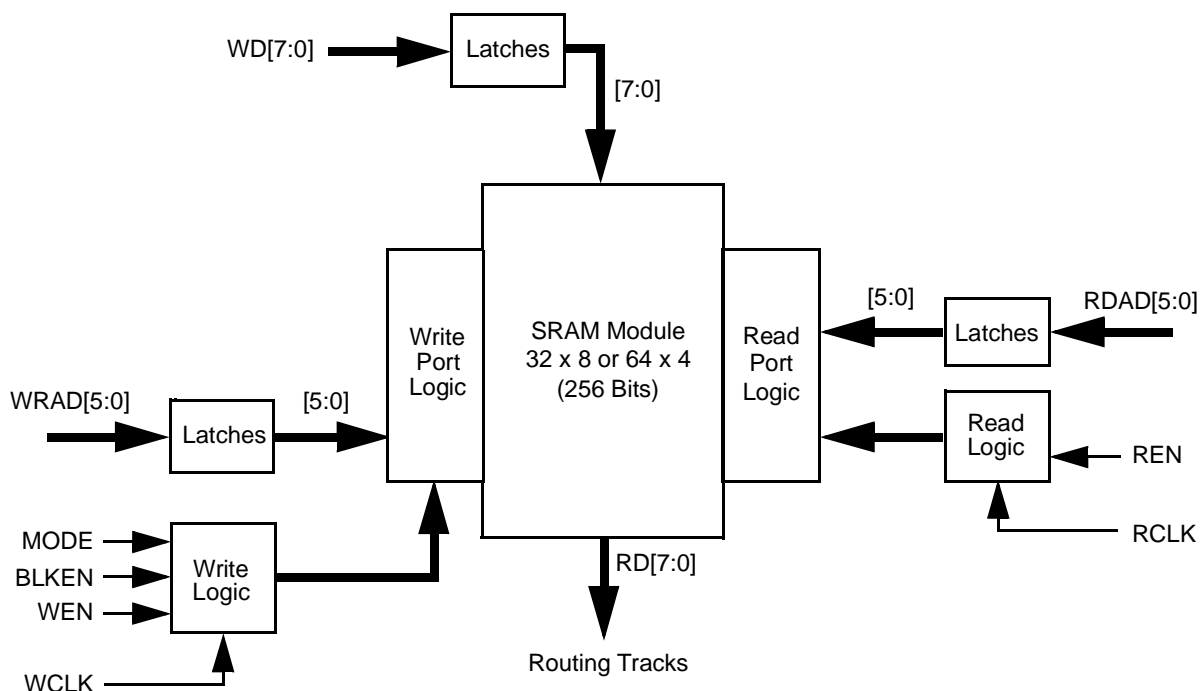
WD[7:0]
Latches
[7:0]

[5:0]
RDAD[5:0]
Write Port Logic
SRAM Module
32 x 8 or 64 x 4
(256 Bits)
Read Port Logic
Latches

WRAD[5:0]
Latches
[5:0]
Read Logic
REN

MODE
BLKEN
WEN
Write Logic
RD[7:0]
RCLK

WCLK
Routing Tracks